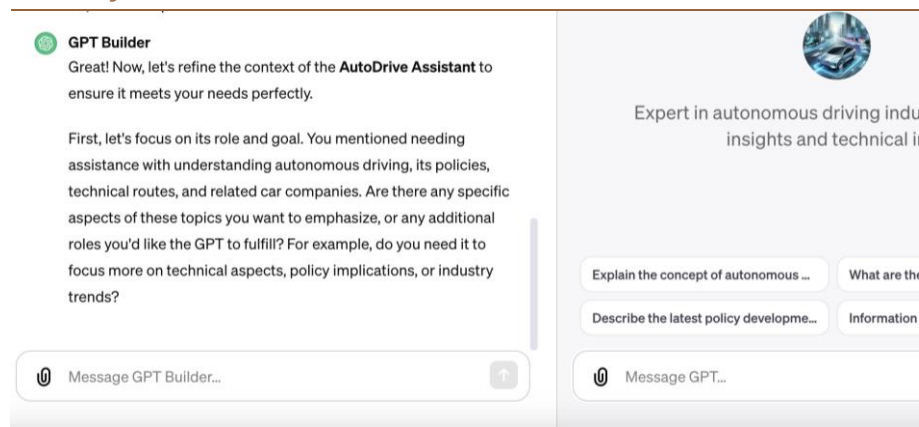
GPT Builder
Great! Now, let's refine the context of the AutoDrive Assistant to ensure it meets your needs perfectly.

First, let's focus on its role and goal. You mentioned needing assistance with understanding autonomous driving, its policies, technical routes, and related car companies. Are there any specific aspects of these topics you want to emphasize, or any additional roles you'd like the GPT to fulfill? For example, do you need it to focus more on technical aspects, policy implications, or industry trends?

Message GPT Builder...

Expert in autonomous driving indu
insights and technical i

Explain the concept of autonomous ...
What are the
Describe the latest policy developme...
Information

Message GPT...